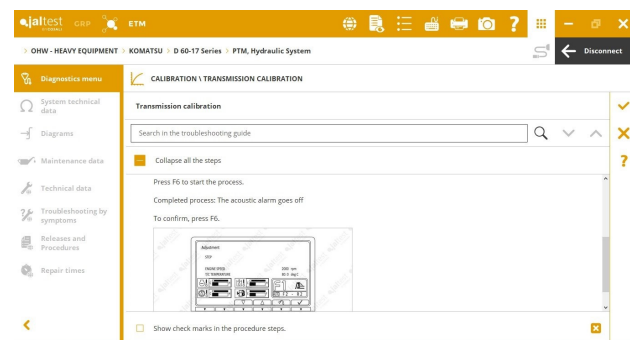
jaltest CGP ETM

OHW - HEAVY EQUIPMENT > KOMATSU > D 60-17 Series > PTM, Hydraulic System

Disconnect

Diagnostics menu

System technical data

Diagrams

Maintenance data

Technical data

Troubleshooting by symptoms

Releases and Procedures

Repair times

CALIBRATION \ TRANSMISSION CALIBRATION

Transmission calibration

Search in the troubleshooting guide

Collapse all the steps

Press F6 to start the process.

Completed process: The acoustic alarm goes off

To confirm, press F6.

Adjustment

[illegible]

ENGINE SPEED 1050 rpm

T/C TEMPERATURE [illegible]

Show check marks in the procedure steps.